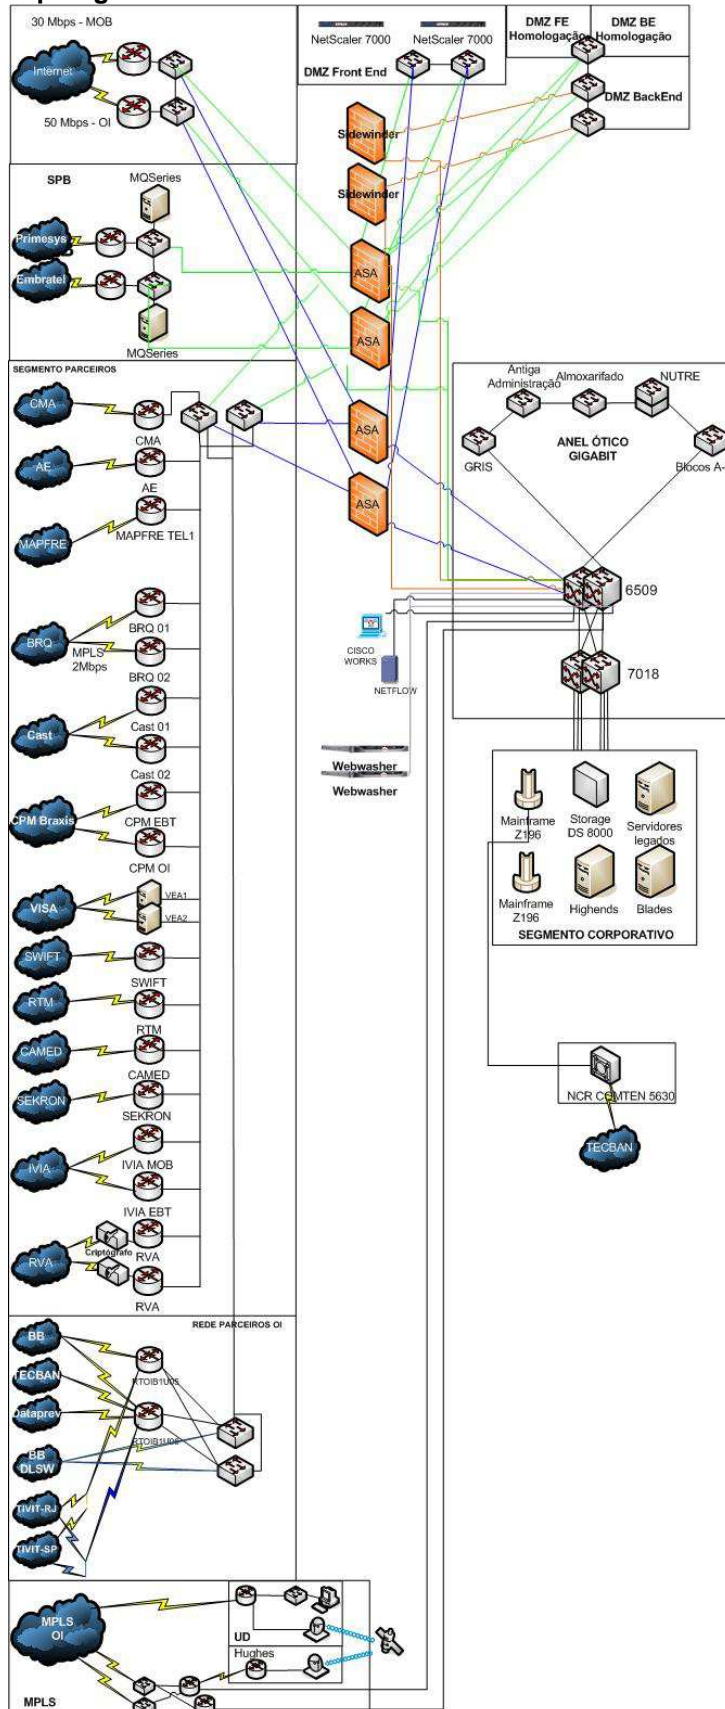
30 Mbps - MOB

Internet

50 Mbps - OI

NetScaler 7000

NetScaler 7000

DMZ Front End

DMZ FE Homologação

DMZ BE Homologação

DMZ BackEnd

Sidewinder

Sidewinder

SPB

MQSeries

Primesys

Embratel

MQSeries

ASA

ASA

ASA

ASA

SEGMENTO PARCEIROS

CMA

CMA

AE

AE

MAPFRE

MAPFRE TEL1

BRQ

MPLS 2Mbps

BRQ 01

BRQ 02

Cast

Cast 01

Cast 02

CPM Braxis

CPM EBT

CPM OI

VISA

VEA1

VEA2

SWIFT

SWIFT

RTM

RTM

CAMED

CAMED

SEKRON

SEKRON

IVIA

IVIA MOB

IVIA EBT

RVA

Criptógrafo

RVA

RVA

Antiga Administração

Almoxarifado

NUTRE

GRIS

ANEL ÓTICO GIGABIT

Blocos A-

6509

7018

CISCO WORKS

NETFLOW

Webwasher

Webwasher

Mainframe Z196

Storage DS 8000

Servidores legados

Mainframe Z196

Highends

Blades

SEGMENTO CORPORATIVO

NCR COMTEN 5630

TECBAN

REDE PARCEIROS OI

BB

TECBAN

Dataprev

BB DLSW

TIVIT-RJ

TIVIT-SP

RTOIB1U05

RTOIB1U06

MPLS OI

UD

Hughes

MPLS